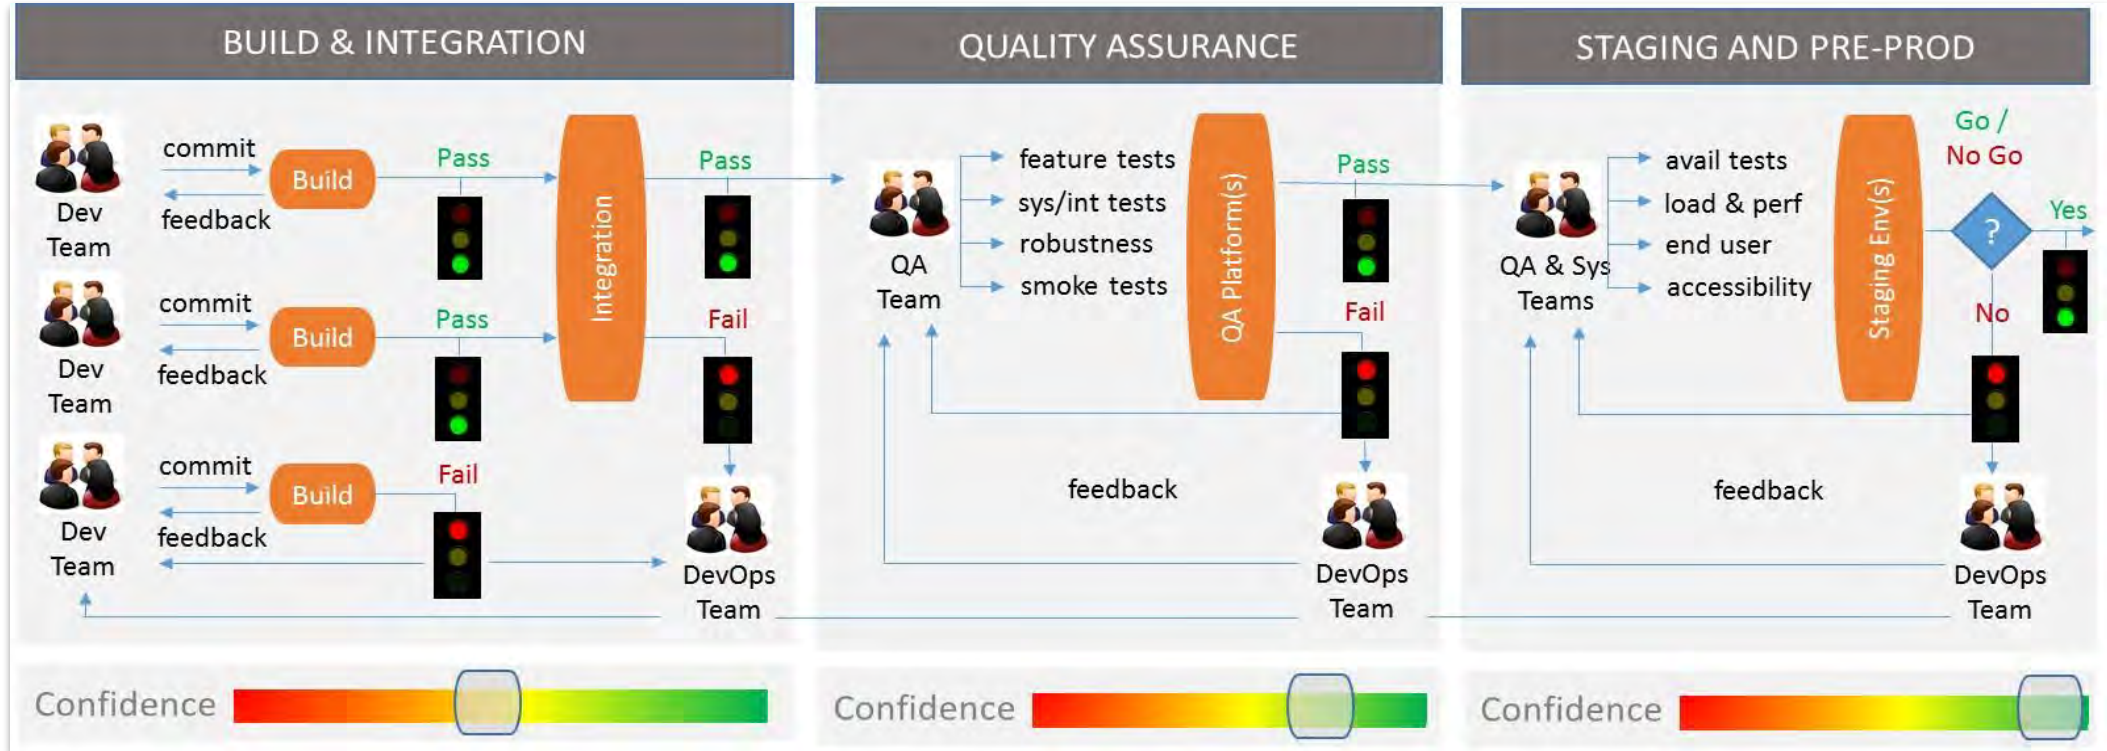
BUILD & INTEGRATION

Dev Team
commit
feedback
Build
Pass

Dev Team
commit
feedback
Build
Pass

Dev Team
commit
feedback
Build
Fail

Integration
Pass
Fail

DevOps Team

QUALITY ASSURANCE

QA Team
feature tests
sys/int tests
robustness
smoke tests

QA Platform(s)
Pass
Fail

feedback

DevOps Team

STAGING AND PRE-PROD

QA & Sys Teams
avail tests
load & perf
end user
accessibility

Staging Env(s)
Go / No Go
?
Yes
No

feedback

DevOps Team

Confidence

Confidence

Confidence